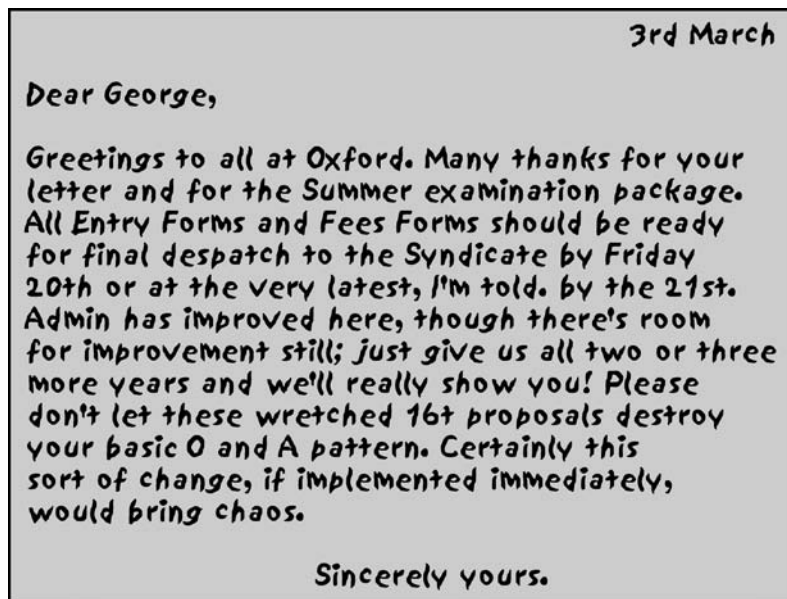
3rd March

Dear George,

Greetings to all at Oxford. Many thanks for your letter and for the Summer examination package. All Entry Forms and Fees Forms should be ready for final despatch to the Syndicate by Friday 20th or at the very latest, I'm told. by the 21st. Admin has improved here, though there's room for improvement still; just give us all two or three more years and we'll really show you! Please don't let these wretched 16+ proposals destroy your basic O and A pattern. Certainly this sort of change, if implemented immediately, would bring chaos.

Sincerely yours.